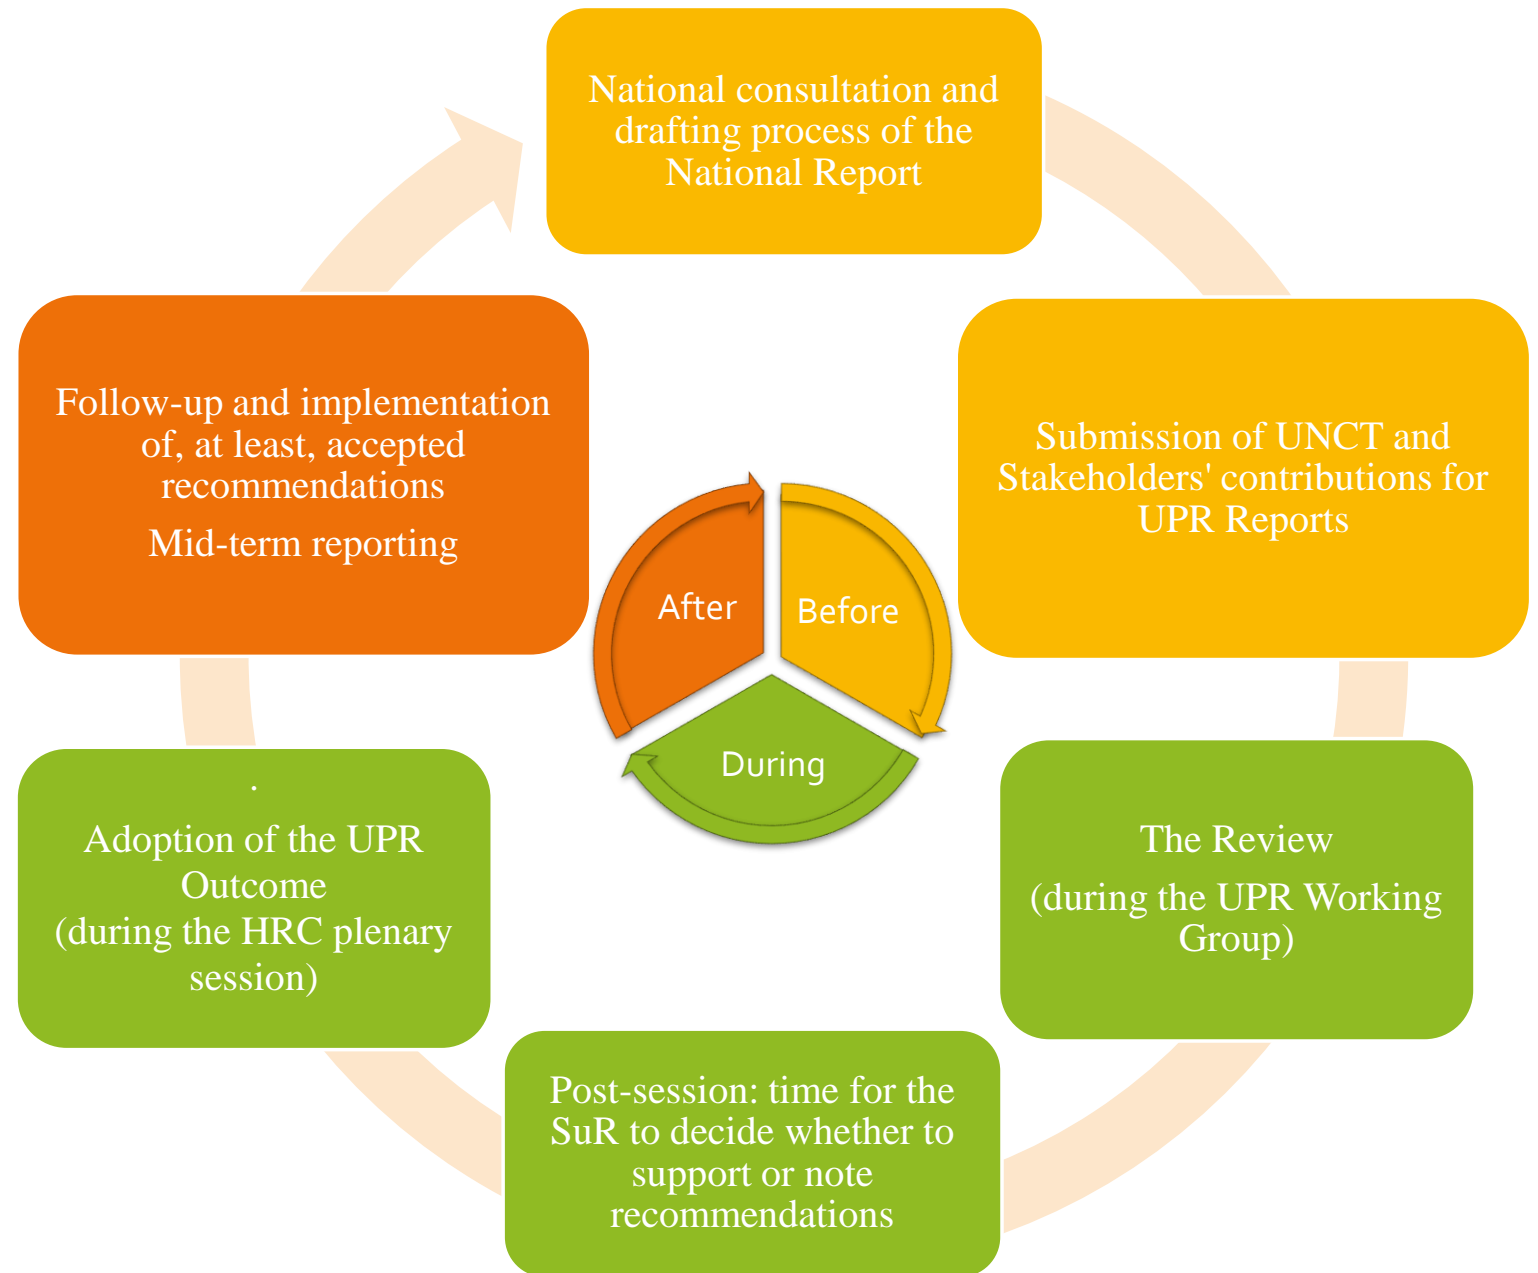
National consultation and drafting process of the National Report

Submission of UNCT and Stakeholders' contributions for UPR Reports

The Review

(during the UPR Working Group)

Post-session: time for the SuR to decide whether to support or note recommendations

.

Adoption of the UPR Outcome (during the HRC plenary session)

Follow-up and implementation of, at least, accepted recommendations

Mid-term reporting

After

Before

During